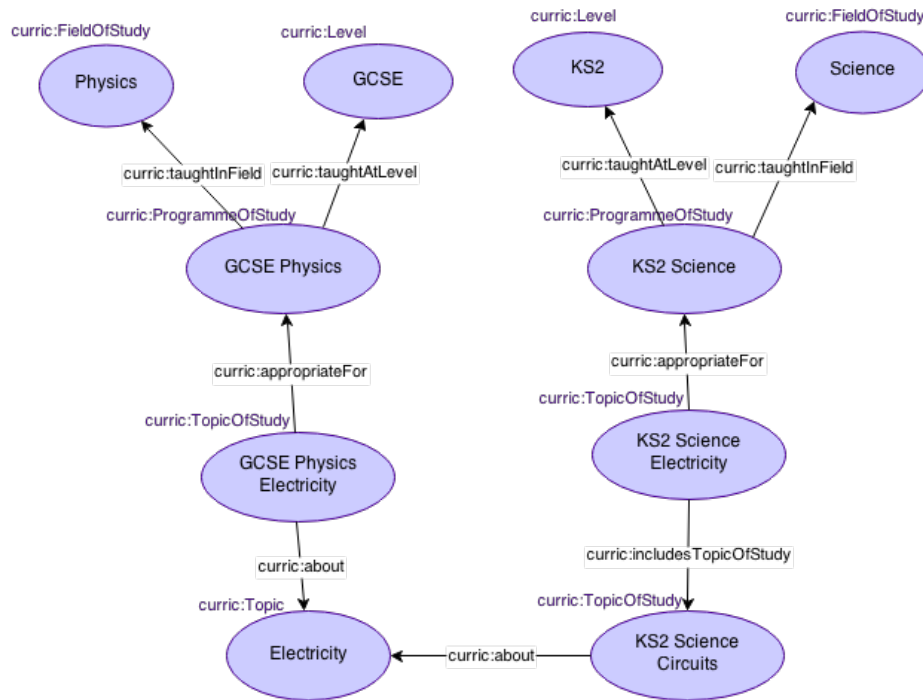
curric:FieldOfStudy
Physics

curric:Level
GCSE

curric:taughtInField
curric:taughtAtLevel

curric:ProgrammeOfStudy
GCSE Physics

curric:appropriateFor

curric:TopicOfStudy
GCSE Physics Electricity

curric:about

curric:Topic
Electricity

curric:Level
KS2

curric:FieldOfStudy
Science

curric:taughtAtLevel
curric:taughtInField

curric:ProgrammeOfStudy
KS2 Science

curric:appropriateFor

curric:TopicOfStudy
KS2 Science Electricity

curric:includesTopicOfStudy

curric:TopicOfStudy
KS2 Science Circuits

curric:about